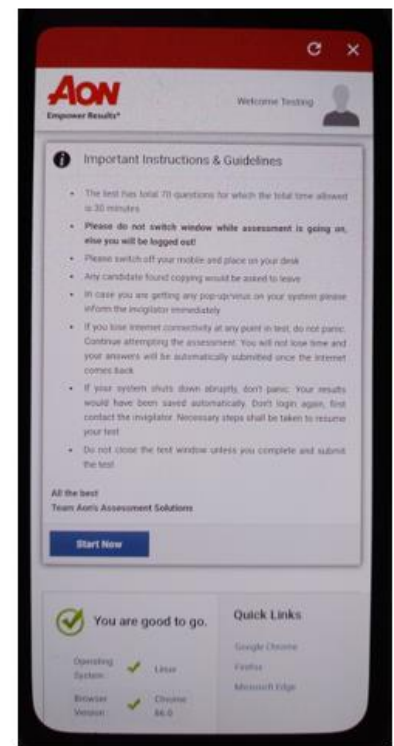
AON
Empower Results®

Welcome Testing

Important Instructions & Guidelines

- The test has total 70 questions for which the total time allowed is 30 minutes
- Please do not switch window while assessment is going on, else you will be logged out!
- Please switch off your mobile and place on your desk
- Any candidate found copying would be asked to leave
- In case you are getting any pop-up/virus on your system please inform the invigilator immediately
- If you lose internet connectivity at any point in test, do not panic. Continue attempting the assessment. You will not lose time and your answers will be automatically submitted once the internet comes back
- If your system shuts down abruptly, don't panic. Your results would have been saved automatically. Don't login again, first contact the invigilator. Necessary steps shall be taken to resume your test
- Do not close the test window unless you complete and submit the test

All the best
Team Aon's Assessment Solutions

Start Now

You are good to go.

Operating System Linux
Browser Version Chrome 84.0

Quick Links
Google Chrome
Firefox
Microsoft Edge